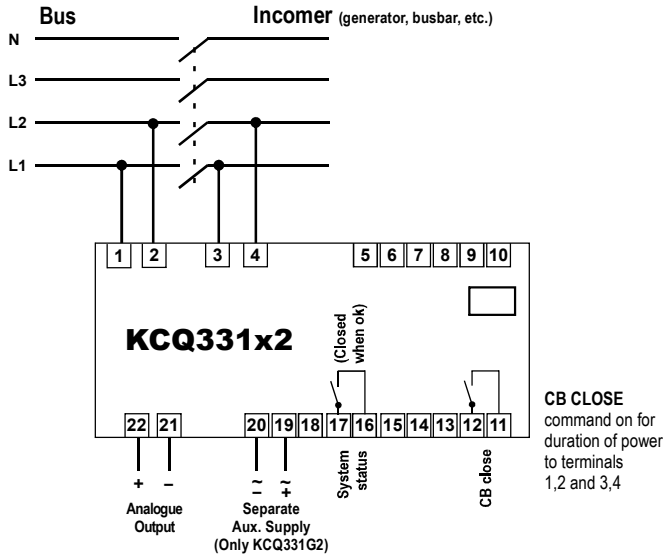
Bus

Incomer (generator, busbar, etc.)

N

L3

L2

L1

1 2 3 4 5 6 7 8 9 10

KCQ331x2

(Closed when ok)

22 21 20 19 18 17 16 15 14 13 12 11

+ −

Analogue Output

~ − ~ +

Separate Aux. Supply (Only KCQ331G2)

System status

CB close

CB CLOSE command on for duration of power to terminals 1,2 and 3,4